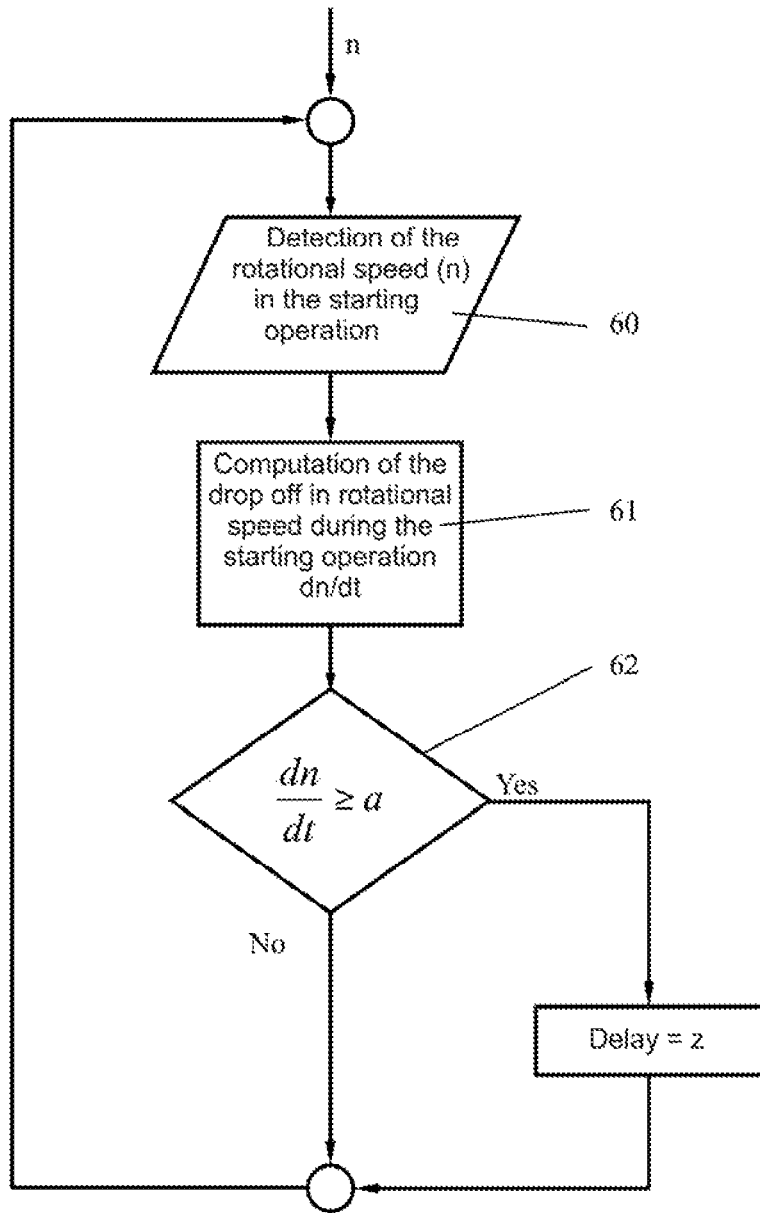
n

Detection of the rotational speed (n) in the starting operation

60

Computation of the drop off in rotational speed during the starting operation dn/dt

61

62

$\frac{dn}{dt} \geq a$

Yes

No

Delay = z